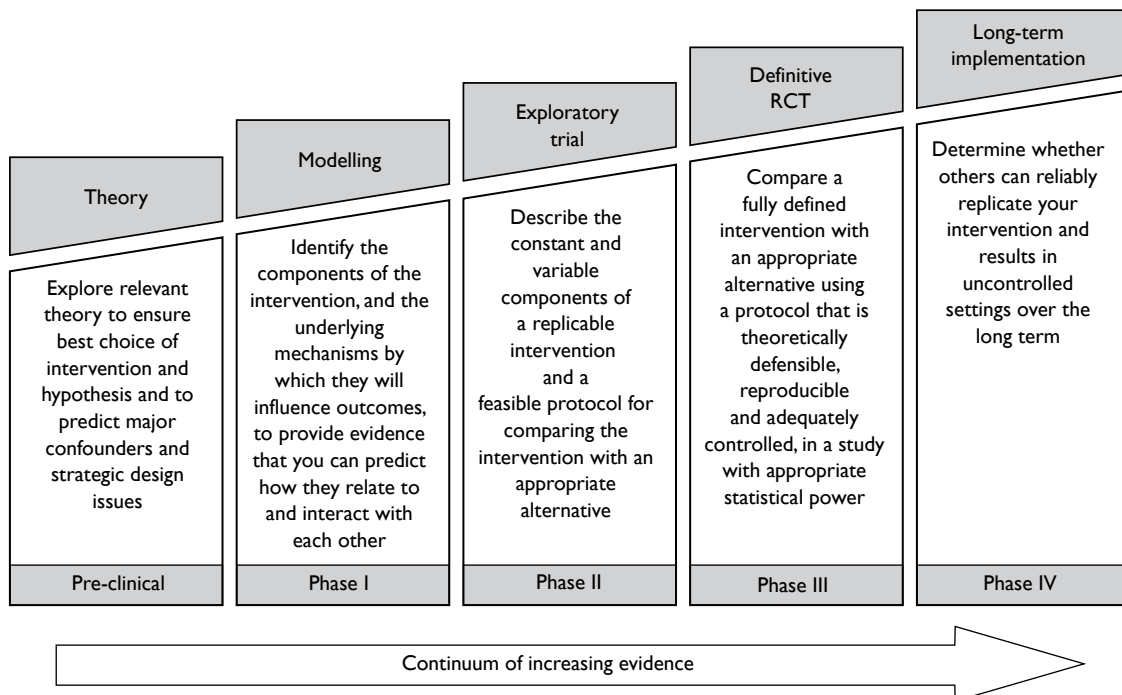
Theory

Explore relevant theory to ensure best choice of intervention and hypothesis and to predict major confounders and strategic design issues

Pre-clinical

Modelling

Identify the components of the intervention, and the underlying mechanisms by which they will influence outcomes, to provide evidence that you can predict how they relate to and interact with each other

Phase I

Exploratory trial

Describe the constant and variable components of a replicable intervention and a feasible protocol for comparing the intervention with an appropriate alternative

Phase II

Definitive RCT

Compare a fully defined intervention with an appropriate alternative using a protocol that is theoretically defensible, reproducible and adequately controlled, in a study with appropriate statistical power

Phase III

Long-term implementation

Determine whether others can reliably replicate your intervention and results in uncontrolled settings over the long term

Phase IV

Continuum of increasing evidence